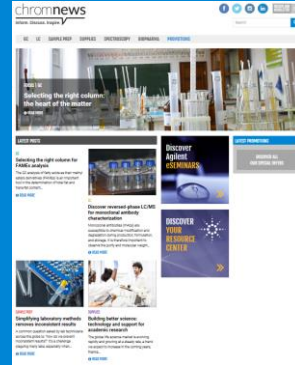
chromnews
Inform. Discuss. Inspire.

Search

GC LC SAMPLE PREP SUPPLIES SPECTROSCOPY BIOPHARMA PROMOTIONS

Selecting the right column
the heart of the matter

READ MORE

LATEST POSTS

Selecting the right column for FAMEs analysis

READ MORE

Discover reversed-phase LC/MS for monoclonal antibody characterization

READ MORE

Simplifying laboratory methods removes accumulated results

READ MORE

Building better science: technology and support for academic research

READ MORE

Discover Agilent eSEMINARS

DISCOVER YOUR RESOURCE CENTER

LATEST PROMOTIONS